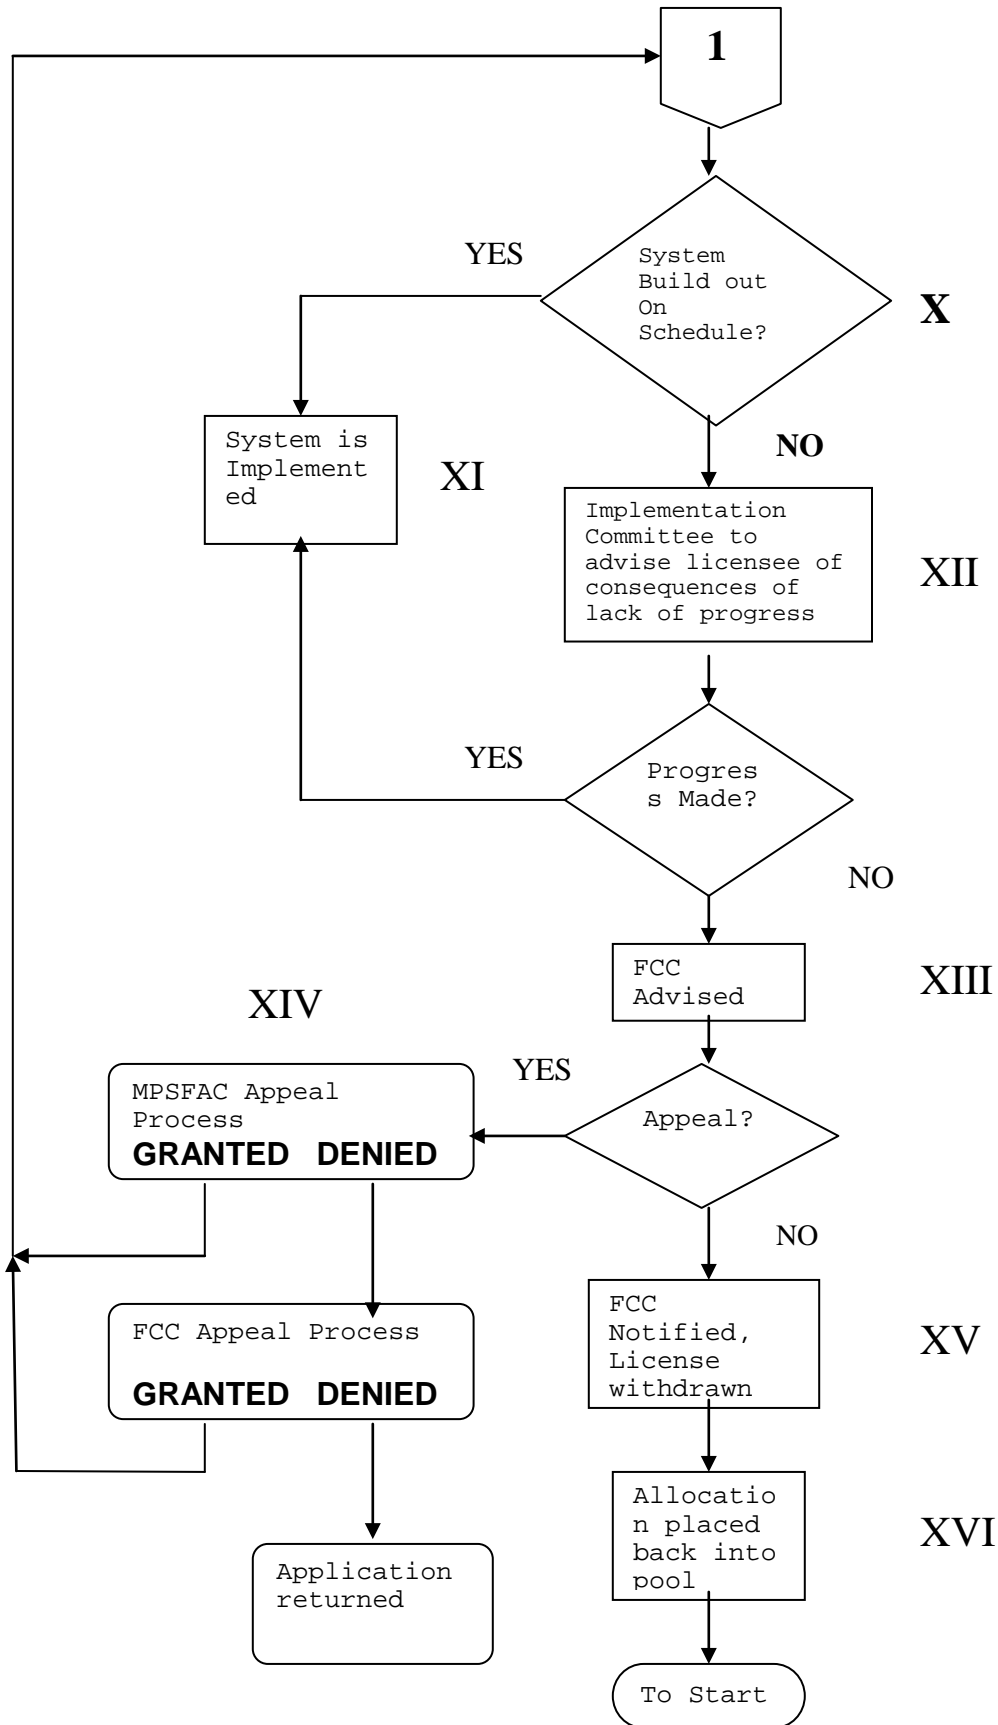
1

YES

System Build out On Schedule?

X

System is Implemented

XI

NO

Implementation Committee to advise licensee of consequences of lack of progress

XII

YES

Progress Made?

NO

FCC Advised

XIII

XIV

YES

MPSFAC Appeal Process
GRANTED DENIED

Appeal?

NO

FCC Appeal Process
GRANTED DENIED

FCC Notified, License withdrawn

XV

Allocation placed back into pool

XVI

Application returned

To Start